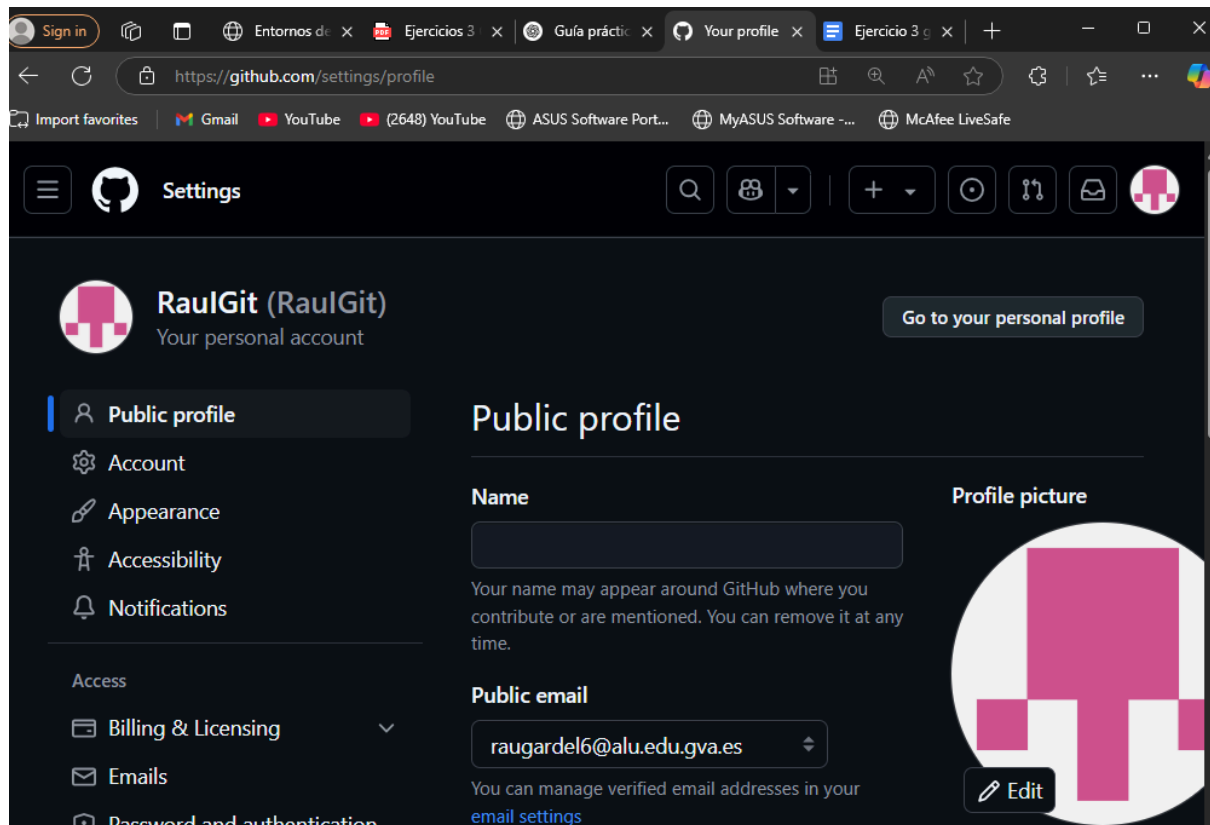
Sign in

Entornos de

Ejercicios 3

Guía práctic

Your profile

Ejercicio 3 g

https://github.com/settings/profile

Import favorites | Gmail | YouTube | (2648) YouTube | ASUS Software Port... | MyASUS Software -... | McAfee LiveSafe

Settings

RaulGit (RaulGit)
Your personal account

Go to your personal profile

Public profile
Account
Appearance
Accessibility
Notifications

Access
Billing & Licensing
Emails
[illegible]

Public profile

Name

Your name may appear around GitHub where you contribute or are mentioned. You can remove it at any time.

Public email

raugardel6@alu.edu.gva.es

You can manage verified email addresses in your email settings

Profile picture

Edit